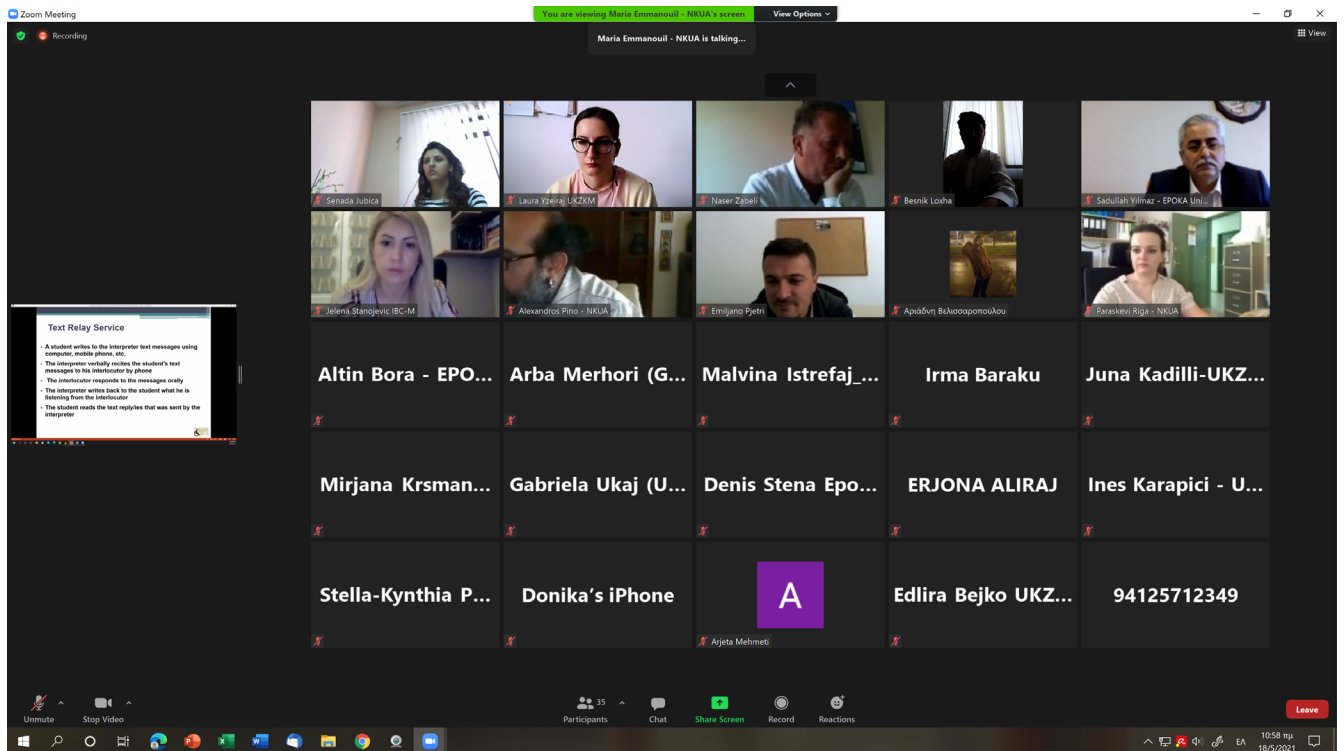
Zoom Meeting

You are viewing Maria Emmanouil - NKUA's screen

View Options

Recording

Maria Emmanouil - NKUA is talking...

View

Text Relay Service

- A student writes to the interpreter text messages using computer, mobile phone, etc.
- The interpreter verbally recites the student's text messages to his interlocutor by phone
- The interlocutor responds to the messages orally
- The interpreter writes back to the student what he is listening from the interlocutor
- The student reads the text reply/ies that was sent by the interpreter

Senada Jubica

Laura Yzeiraj UKZKM

Naser Zabeli

Besnik Loxha

Sadullah Yilmaz - EPOKA Uni...

Jelena Stanojevic IBC-M

Alexandros Pino - NKUA

Emiljano Pjetri

Αριάδνη Βελισσαροπούλου

Paraskevi Riga - NKUA

Altin Bora - EPO...

Arba Merhori (G...

Malvina Istrefaj_...

Irma Baraku

Juna Kadilli-UKZ...

Mirjana Krsman...

Gabriela Ukaj (U...

Denis Stena Epo...

ERJONA ALIRAJ

Ines Karapici - U...

Stella-Kynthia P...

Donika's iPhone

A

Arjeta Mehmeti

Edlira Bejko UKZ...

94125712349

Unmute

Stop Video

35

Participants

Chat

Share Screen

Record

Reactions

Leave

ΕΛ

10:58 πμ

18/5/2021